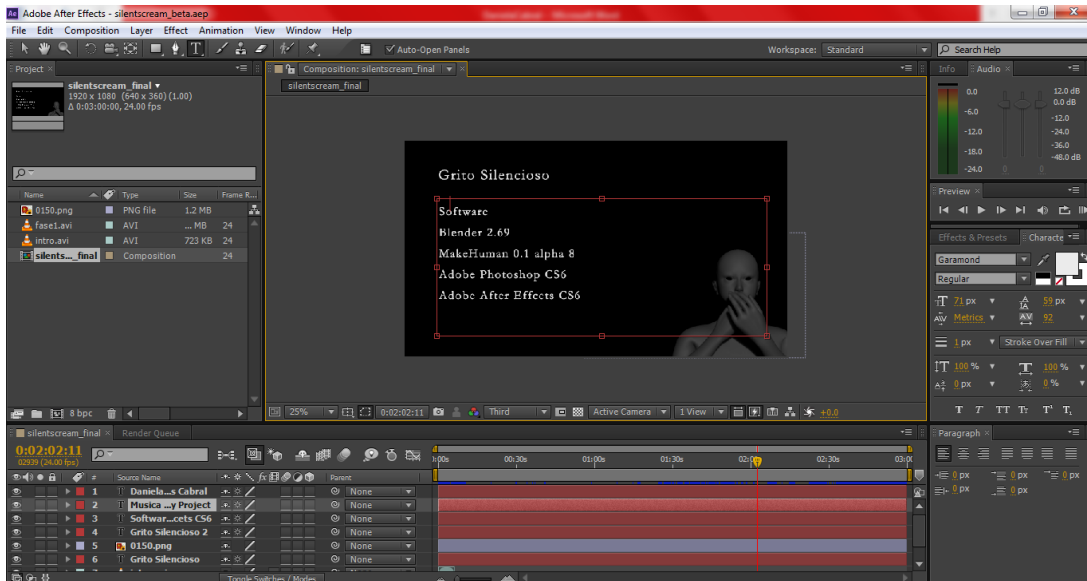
Adobe After Effects - silentscream_beta.aep

File Edit Composition Layer Effect Animation View Window Help

Auto-Open Panels

Workspace: Standard

Search Help

Project ×

silentscream_final ▾
1920 x 1080 (640 x 360) (1.00)
Δ 0:03:00:00, 24.00 fps

| Name | Type | Size | Frame R... |
|---|---|---|---|
| 0150.png | PNG file | 1.2 MB | |
| fase1.avi | AVI | ... MB | 24 |
| intro.avi | AVI | 723 KB | 24 |
| silents..._final | Composition | | 24 |

8 bpc

Composition: silentscream_final

silentscream_final

Grito Silencioso

Software
Blender 2.69
MakeHuman 0.1 alpha 8
Adobe Photoshop CS6
Adobe After Effects CS6

25% 0:02:02:11 Third Active Camera 1 View +0.0

Info Audio ×

0.0 12.0 dB
-6.0 0.0 dB
-12.0 -12.0
-18.0 -24.0
-24.0 -36.0
-48.0 dB

Preview ×

Effects & Presets Characte

Garamond
Regular
71 px 59 px
Metrics 92
1 px Stroke Over Fill
100 % 100 %
0 px 0 %

T T TT Tr T' T,

Paragraph ×

0 px 0 px 0 px
0 px 0 px

silentscream_final × Render Queue

0:02:02:11
02939 (24.00 fps)

00s 00:30s 01:00s 01:30s 02:00s 02:30s 03:0

| # | Source Name | Parent |
|---|---|---|
| 1 | Daniela...s Cabral | None |
| 2 | Musica ...y Project | None |
| 3 | Softwar...cets CS6 | None |
| 4 | Grito Silencioso 2 | None |
| 5 | 0150.png | None |
| 6 | Grito Silencioso | None |

Toggle Switches / Modes